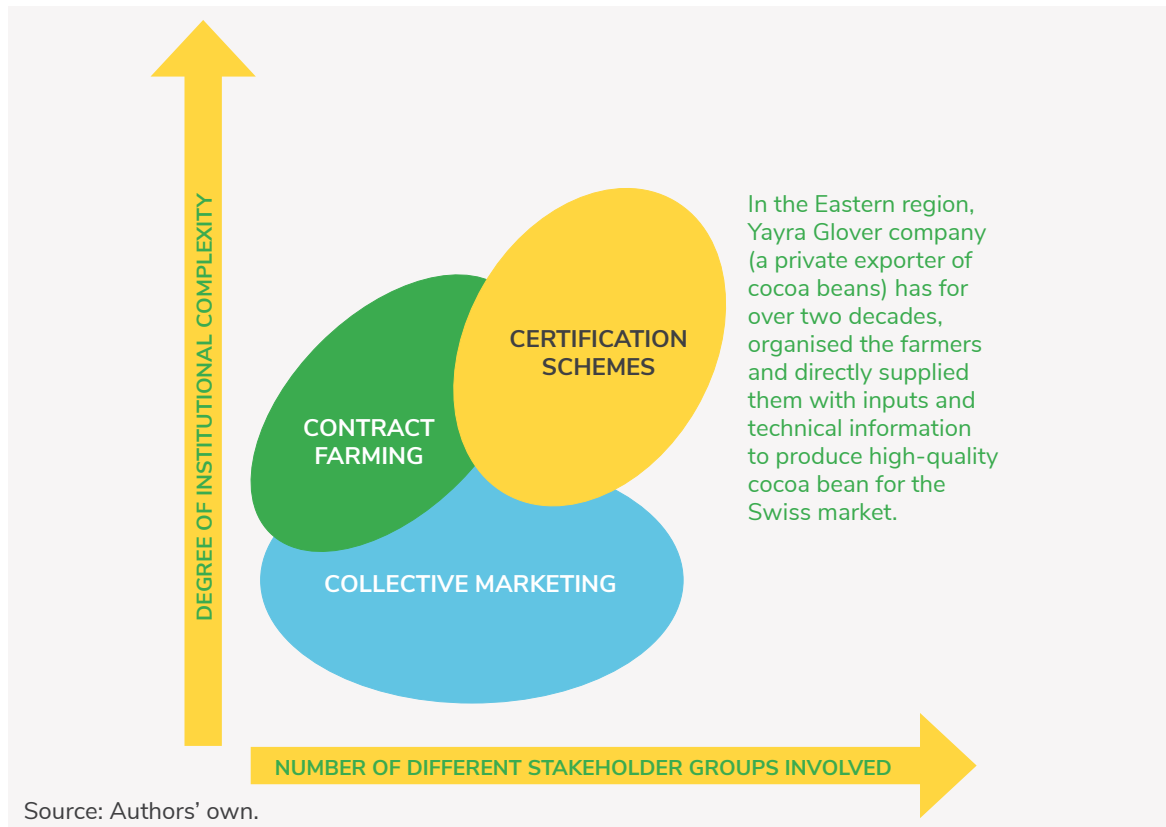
DEGREE OF INSTITUTIONAL COMPLEXITY

CERTIFICATION SCHEMES

CONTRACT FARMING

COLLECTIVE MARKETING

In the Eastern region, Yayra Glover company (a private exporter of cocoa beans) has for over two decades, organised the farmers and directly supplied them with inputs and technical information to produce high-quality cocoa bean for the Swiss market.

NUMBER OF DIFFERENT STAKEHOLDER GROUPS INVOLVED

Source: Authors' own.